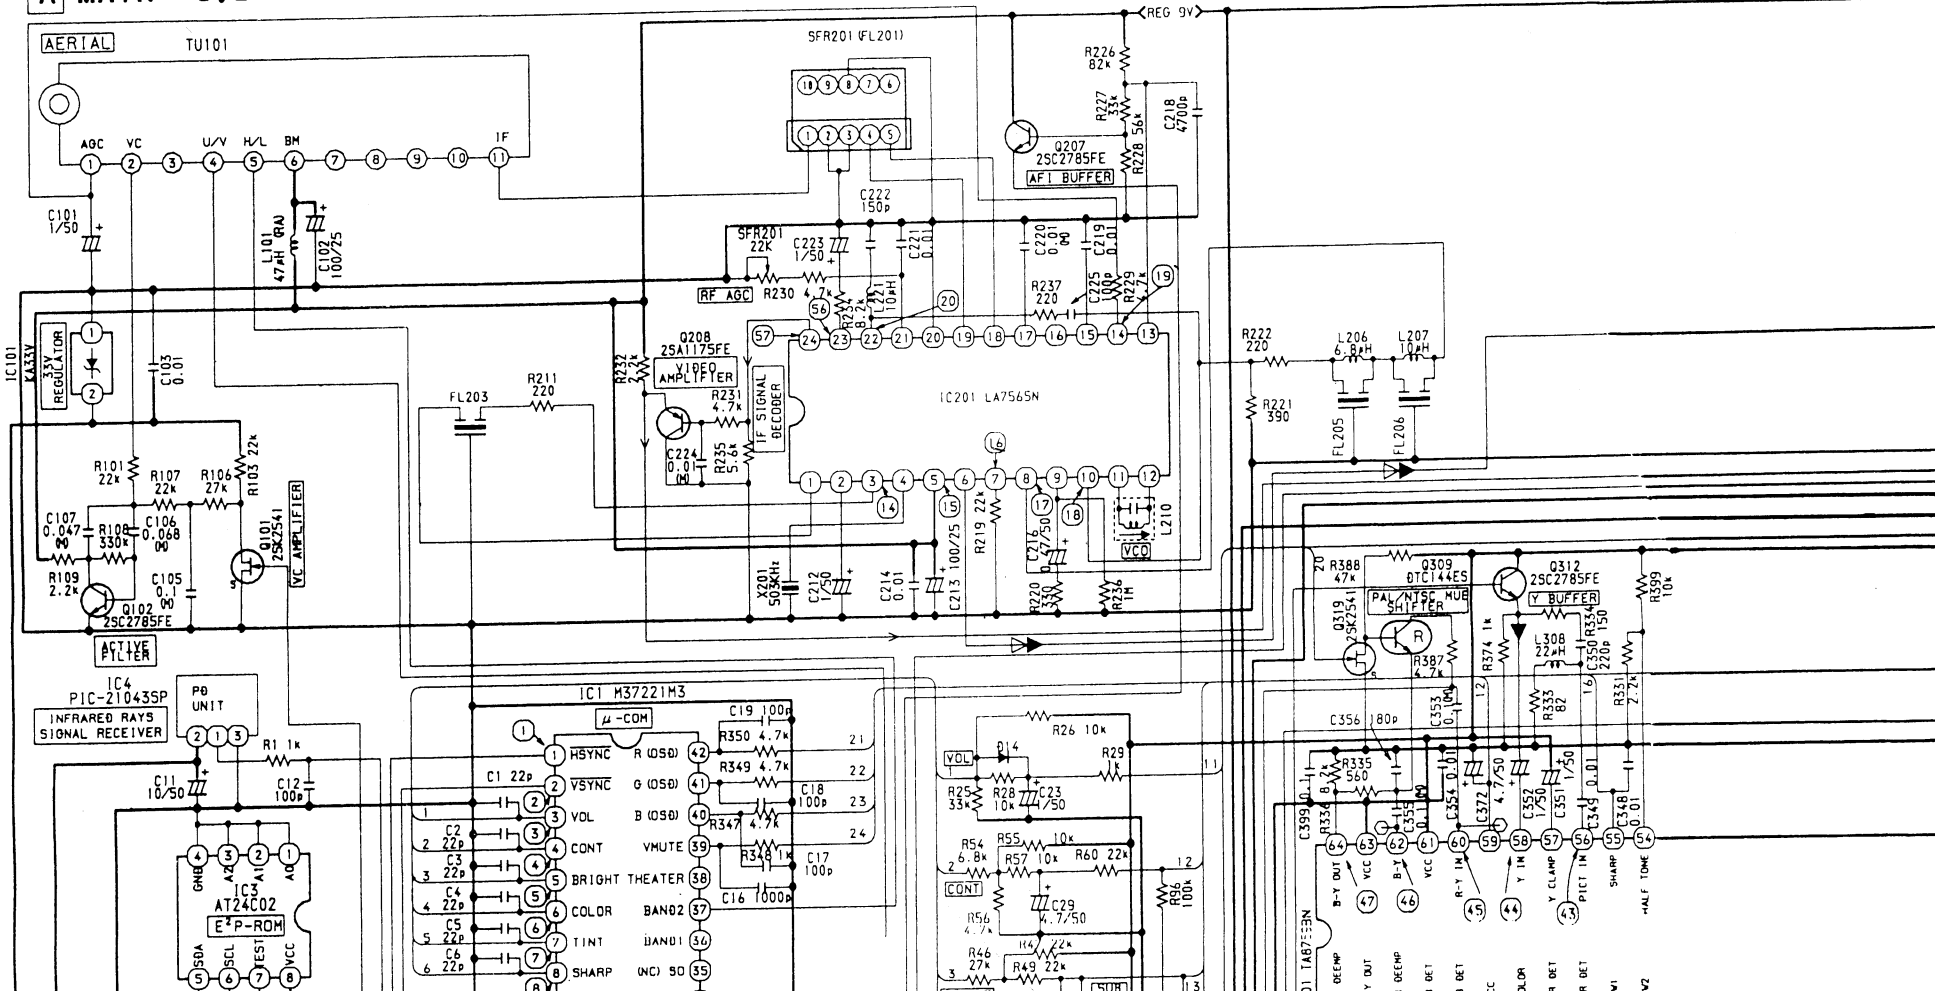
AERIAL
TU101
AGC VC U/V H/L BM IF
1 2 3 4 5 6 7 8 9 10 11
C101 1/50
L101 47μH
C102 100/25
IC101 KA33V
33V REGULATOR
C103 0.01
R101 22k
R107 22k
R106 27k
R103 22k
C107 0.047
R108 330k
C106 0.068
R109 2.2k
Q102 2SC2785FE
C105 0.1
Q101 2SK2541
VC AMPLIFIER
ACTIVE FILTER
IC4 PIC-21043SP
INFRARED RAYS SIGNAL RECEIVER
P0 UNIT
R1 1k
C11 10/50
C12 100p
IC3 AT24C02
E²P-ROM
GND A2 A1 A0
SDA SCL TEST VCC
FL203
R211 220
SFR201 (FL201)
SFR201 22K
RF AGC
R230 4.7k
C223 1/50
C222 150p
C221 0.01
R234 8.2k
L201 10μH
C220 0.01
C219 0.01
R237 220
C225 100p
R229 4.7k
Q207 2SC2785FE
AFT BUFFER
R226 82k
R227 33k
R228 56k
C218 4700p
REG 9V
Q208 2SA1175FE
VIDEO AMPLIFIER
R232 2.2k
R231 4.7k
R235 5.6k
C224 0.01
IF SIGNAL DECODER
IC201 LA7565N
X201 503kHz
C212 1/50
C214 0.01
C213 100/25
R219 22k
R220 330
C216 0.47/50
R236 1M
VCO
L210
R222 220
R221 390
L206 6.8μH
L207 10μH
FL205
FL206
IC1 M37221M3
μ-COM
HSYNC VSYNC VOL CONT BRIGHT THEATER COLOR TINT SHARP
R (OSD) G (OSD) B (OSD) VMUTE BAND2 BAND1 (NC) 50
C1 22p
C2 22p C3 22p C4 22p C5 22p C6 22p
C19 100p
R350 4.7k
R349 4.7k
C18 100p
R347 4.7k
R348 1k
C17 100p
C16 1000p
VOL
D14
R26 10k
R29
R25 33k
R28 10k
C23 1/50
R54 6.8k
R55 10k
R57 10k
R60 22k
CONT
C29 4.7/50
R56 4.7k
R96 100k
R46 27k
R49 22k
R388 47k
Q309 DTC144ES
Q312 2SC2785FE
Y BUFFER
R399 10k
Q319 2SK2541
PAL/NTSC HUE SHIFTER
R387 4.7k
R374 1k
L308 22μH
R334 150
C350 220p
R333 82
R331 2.2k
C356 180p
C353 0.1
R335 560
C355 0.1
C354 0.01
C372 4.7/50
C352 1/50
C351 1/50
C349 0.01
C348 0.01
C399
R336 8.2k
64 63 62 61 60 59 58 57 56 55 54
B-Y OUT VCC B-Y VCC R-Y IN Y IN Y CLAMP PICT IN SHARP HALF TONE
47 46 45 44 43
TA8783N